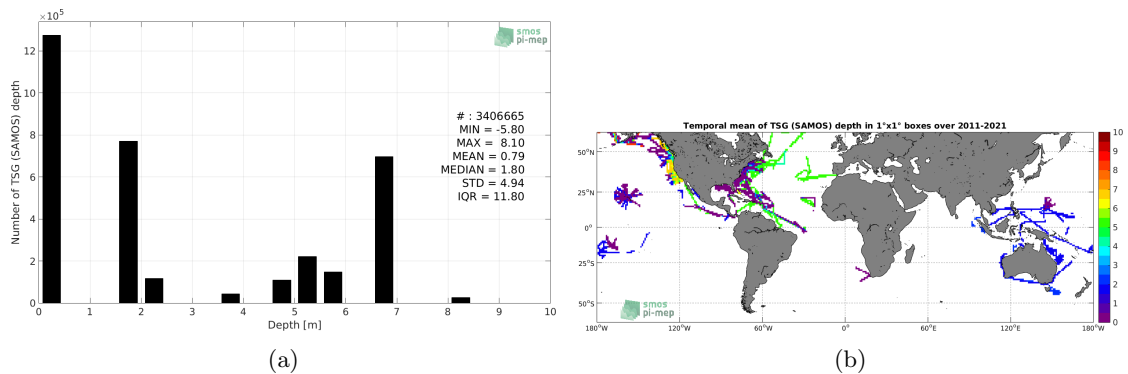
$\times10^5$

smos pi-mep

Number of TSG (SAMOS) depth

12
10
8
6
4
2
0

# : 3406665
MIN = -5.80
MAX = 8.10
MEAN = 0.79
MEDIAN = 1.80
STD = 4.94
IQR = 11.80

0 1 2 3 4 5 6 7 8 9 10
Depth [m]

(a)

Temporal mean of TSG (SAMOS) depth in 1°x1° boxes over 2011-2021

50°N
25°N
0°
25°S
50°S

180°W 120°W 60°W 0° 60°E 120°E 180°W

smos pi-mep

10
9
8
7
6
5
4
3
2
1
0

(b)